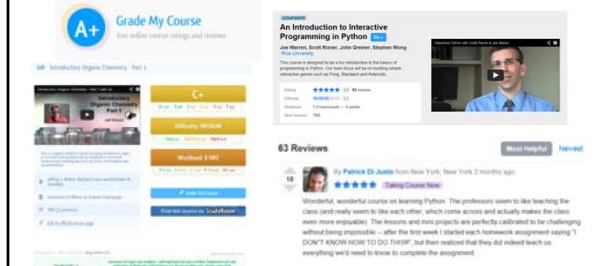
A+

Grade My Course

free online course ratings and reviews

Introductory Organic Chemistry - Part 1

Introductory Organic Chemistry Part 1

C+

Difficulty: MEDIUM

Workload: 8 HRS

Rate this course

Find this course on StudyRoom

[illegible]

coursera

An Introduction to Interactive Programming in Python

Joe Warren, Scott Rixner, John Greiner, Stephen Wong

Rice University

Interactive Python with Scott Rixner & Joe Warren

63 Reviews

Most Helpful

Newest

10

By Patrick Di Justo from New York, New York 2 months ago

Taking Course Now

Wonderful, wonderful course on learning Python. The professors seem to like teaching the class (and really seem to like each other, which come across and actually makes the class even more enjoyable). The lessons and mini projects are perfectly calibrated to be challenging without being impossible -- after the first week I started each homework assignment saying "I DON'T KNOW HOW TO DO THIS!", but then realized that they did indeed teach us everything we'd need to know to complete the assignment.